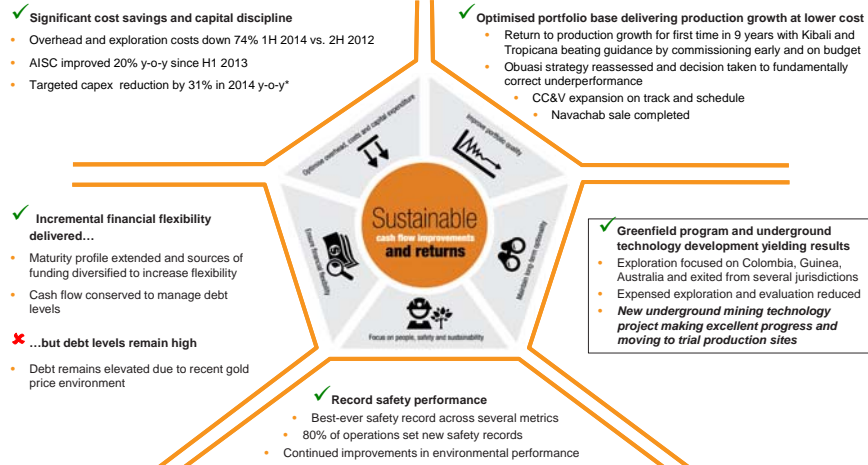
✓ Significant cost savings and capital discipline

- Overhead and exploration costs down 74% 1H 2014 vs. 2H 2012
- AISC improved 20% y-o-y since H1 2013
- Targeted capex reduction by 31% in 2014 y-o-y*

✓ Optimised portfolio base delivering production growth at lower cost

- Return to production growth for first time in 9 years with Kibali and Tropicana beating guidance by commissioning early and on budget
- Obuasi strategy reassessed and decision taken to fundamentally correct underperformance
- CC&V expansion on track and schedule
- Navachab sale completed

✓ Incremental financial flexibility delivered…

- Maturity profile extended and sources of funding diversified to increase flexibility
- Cash flow conserved to manage debt levels

✗ …but debt levels remain high

- Debt remains elevated due to recent gold price environment

Optimise overhead, costs and capital expenditure

Improve portfolio quality

Ensure financial flexibility

Maintain long-term optionality

Focus on people, safety and sustainability

Sustainable cash flow improvements and returns

✓ Greenfield program and underground technology development yielding results

- Exploration focused on Colombia, Guinea, Australia and exited from several jurisdictions
- Expensed exploration and evaluation reduced
- New underground mining technology project making excellent progress and moving to trial production sites

✓ Record safety performance

- Best-ever safety record across several metrics
- 80% of operations set new safety records
- Continued improvements in environmental performance